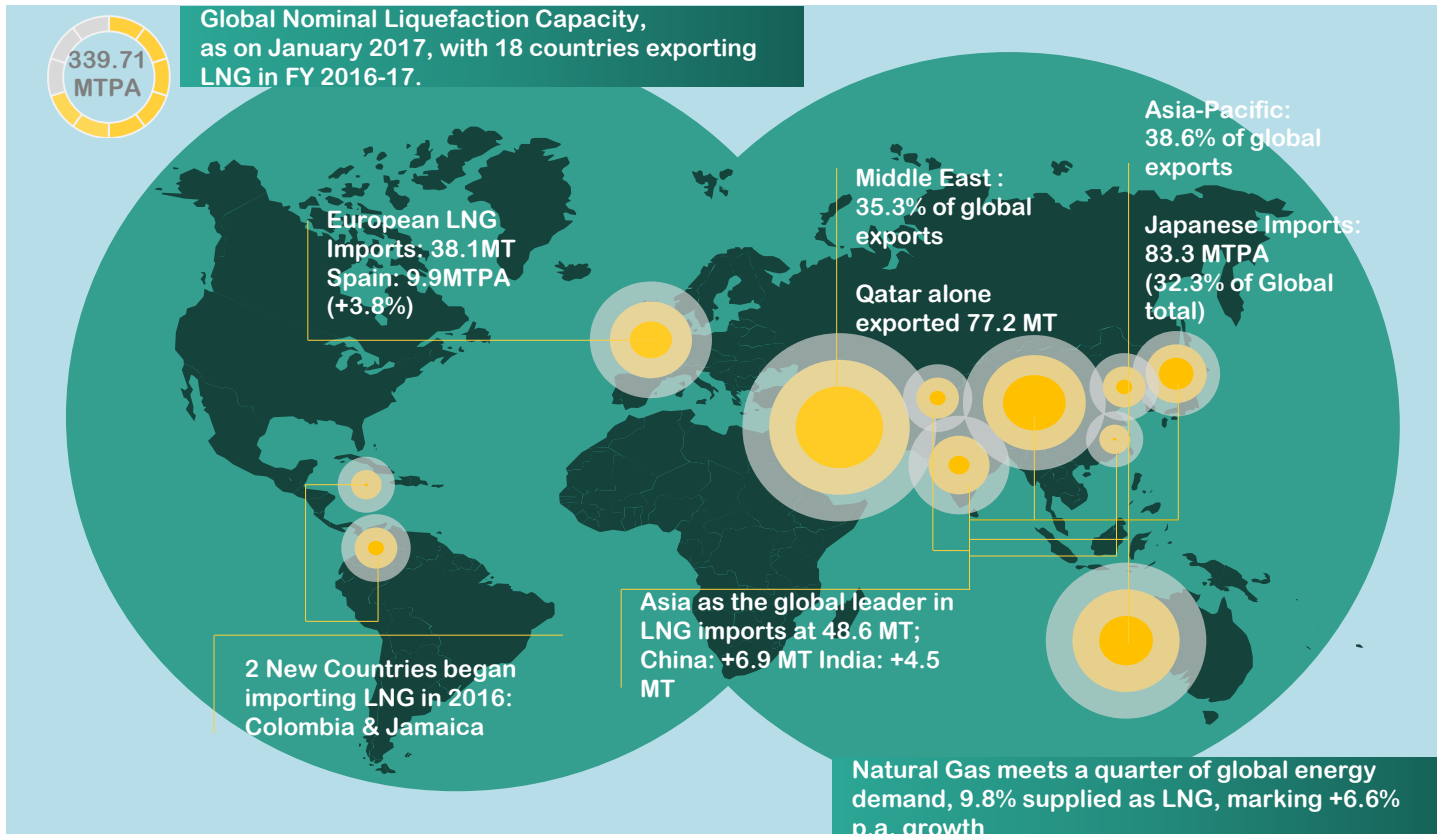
339.71 MTPA

Global Nominal Liquefaction Capacity, as on January 2017, with 18 countries exporting LNG in FY 2016-17.

European LNG Imports: 38.1MT
Spain: 9.9MTPA (+3.8%)

Middle East : 35.3% of global exports

Qatar alone exported 77.2 MT

Asia-Pacific: 38.6% of global exports

Japanese Imports: 83.3 MTPA (32.3% of Global total)

2 New Countries began importing LNG in 2016: Colombia & Jamaica

Asia as the global leader in LNG imports at 48.6 MT; China: +6.9 MT India: +4.5 MT

Natural Gas meets a quarter of global energy demand, 9.8% supplied as LNG, marking +6.6% p.a. growth